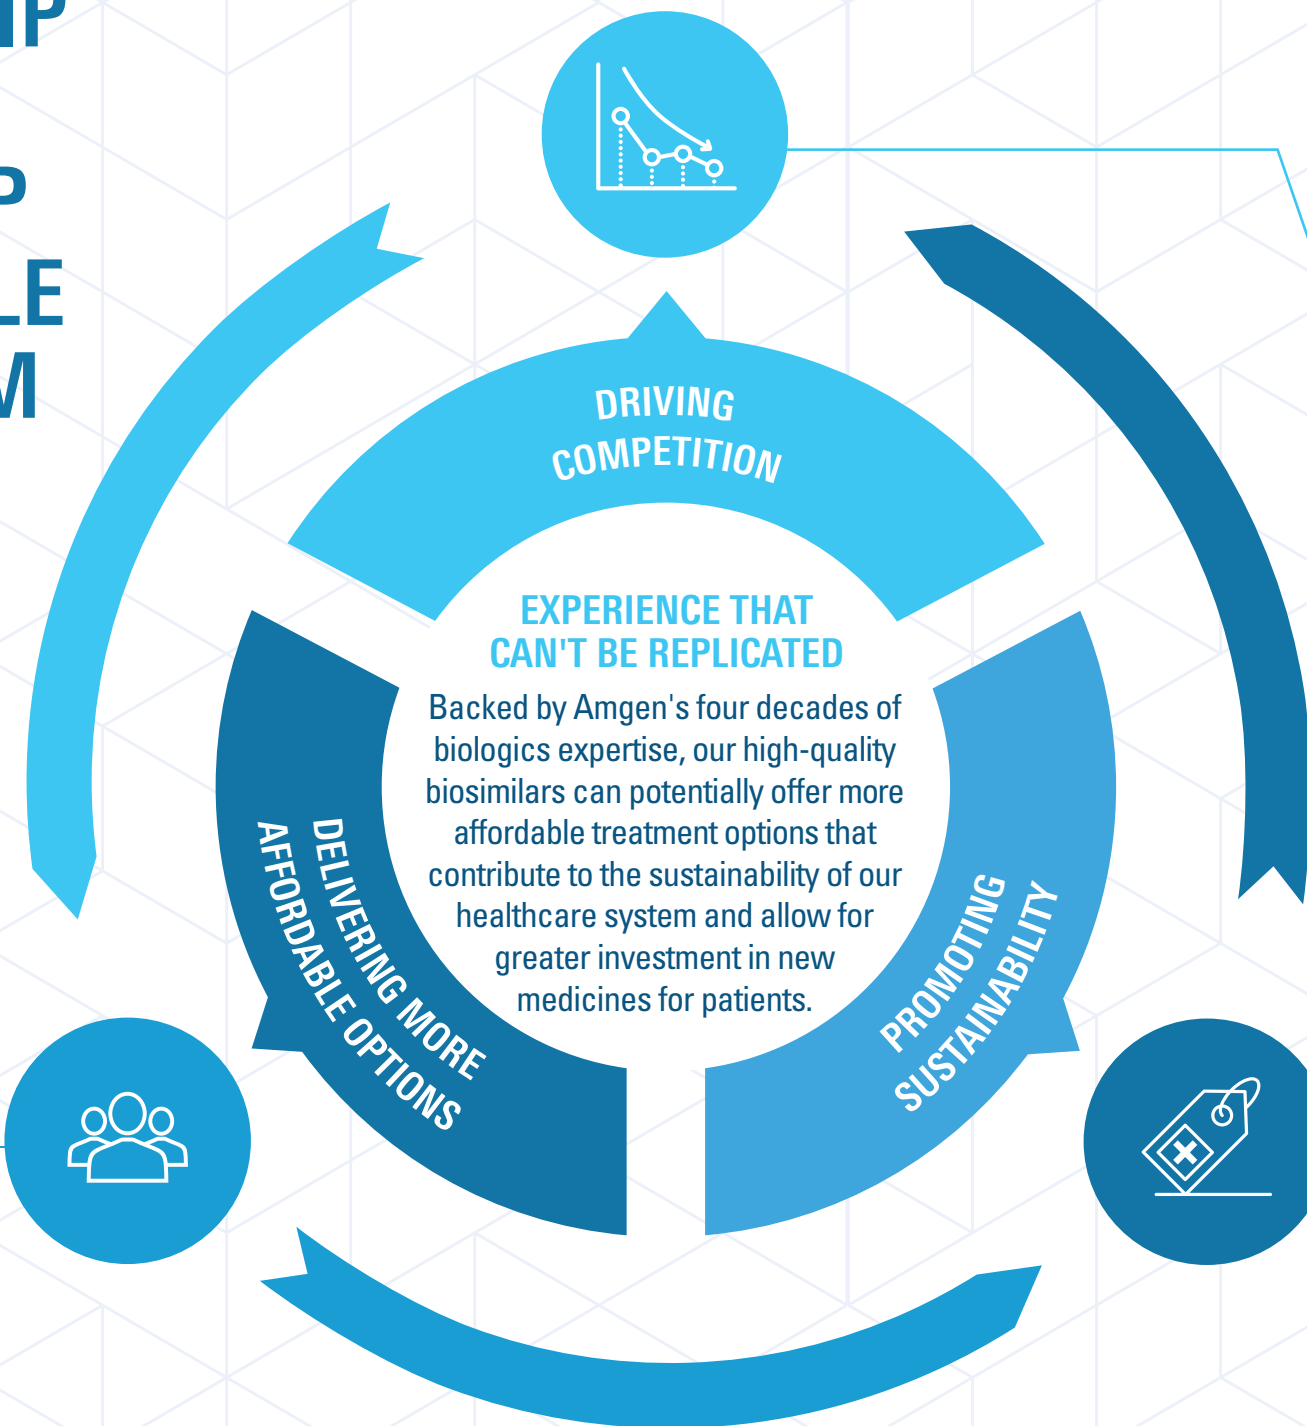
IP

P

LE

M

DRIVING COMPETITION

EXPERIENCE THAT CAN'T BE REPLICATED

Backed by Amgen's four decades of biologics expertise, our high-quality biosimilars can potentially offer more affordable treatment options that contribute to the sustainability of our healthcare system and allow for greater investment in new medicines for patients.

DELIVERING MORE AFFORDABLE OPTIONS

PROMOTING SUSTAINABILITY